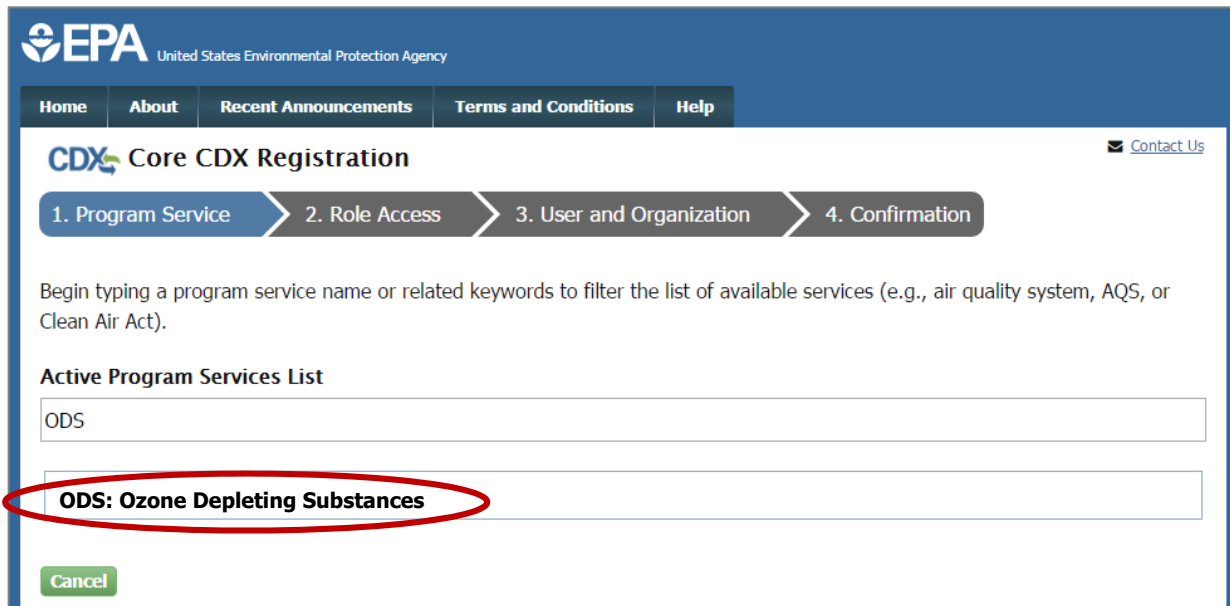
EPA United States Environmental Protection Agency

Home | About | Recent Announcements | Terms and Conditions | Help

CDX Core CDX Registration

Contact Us

1. Program Service | 2. Role Access | 3. User and Organization | 4. Confirmation

Begin typing a program service name or related keywords to filter the list of available services (e.g., air quality system, AQS, or Clean Air Act).

Active Program Services List

ODS

ODS: Ozone Depleting Substances

Cancel